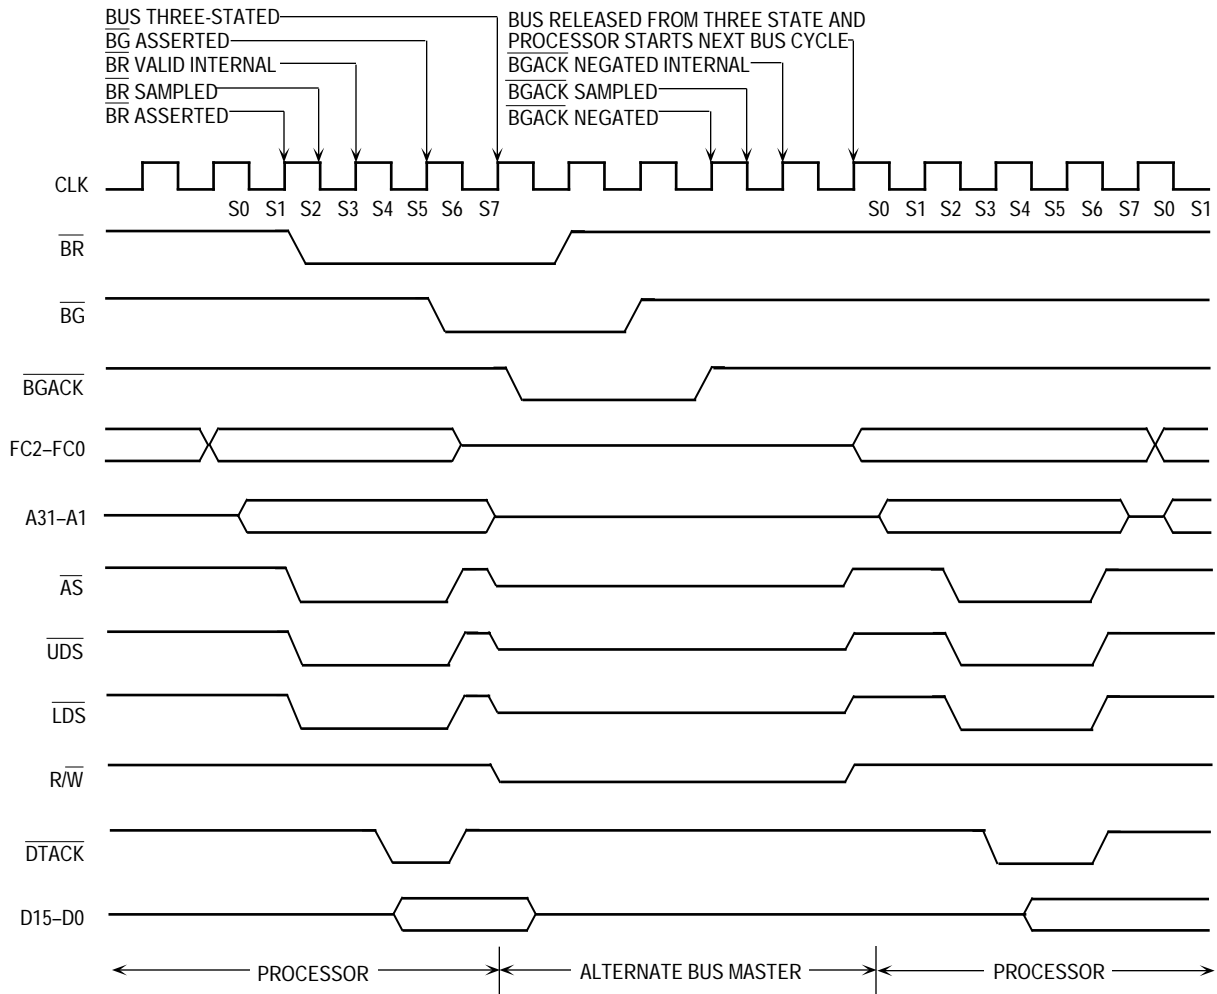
BUS THREE-STATED
$\overline{BG}$ ASSERTED
$\overline{BR}$ VALID INTERNAL
$\overline{BR}$ SAMPLED
$\overline{BR}$ ASSERTED

BUS RELEASED FROM THREE STATE AND PROCESSOR STARTS NEXT BUS CYCLE
$\overline{BGACK}$ NEGATED INTERNAL
$\overline{BGACK}$ SAMPLED
$\overline{BGACK}$ NEGATED

CLK
S0 S1 S2 S3 S4 S5 S6 S7
S0 S1 S2 S3 S4 S5 S6 S7 S0 S1

$\overline{BR}$
$\overline{BG}$
$\overline{BGACK}$
FC2–FC0
A31–A1
$\overline{AS}$
$\overline{UDS}$
$\overline{LDS}$
R/$\overline{W}$
$\overline{DTACK}$
D15–D0

PROCESSOR
ALTERNATE BUS MASTER
PROCESSOR